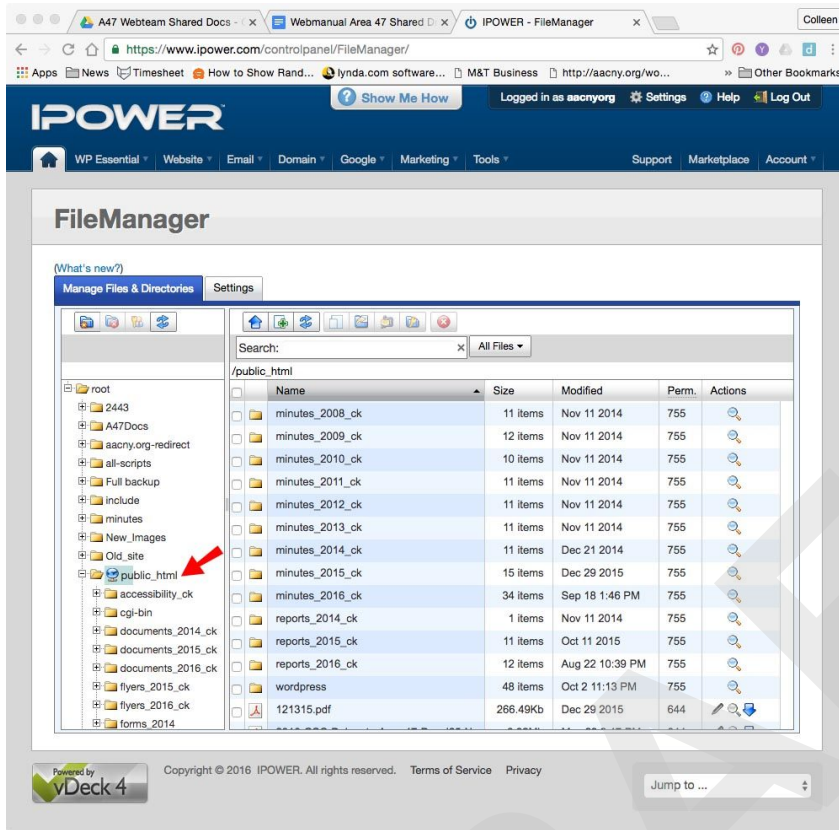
A47 Webteam Shared Docs - ( × | Webmanual Area 47 Shared D × | IPOWER - FileManager × | Colleen

https://www.ipower.com/controlpanel/FileManager/

Apps | News | Timesheet | How to Show Rand... | lynda.com software... | M&T Business | http://aacny.org/wo... | » | Other Bookmarks

Show Me How | Logged in as aacnyorg | Settings | Help | Log Out

IPOWER

WP Essential ▾ | Website ▾ | Email ▾ | Domain ▾ | Google ▾ | Marketing ▾ | Tools ▾ | Support | Marketplace | Account ▾

FileManager

(What's new?)

Manage Files & Directories | Settings

Search: × | All Files ▾

/public_html

root
2443
A47Docs
aacny.org-redirect
all-scripts
Full backup
include
minutes
New_Images
Old_site
public_html
accessibility_ck
cgi-bin
documents_2014_ck
documents_2015_ck
documents_2016_ck
flyers_2015_ck
flyers_2016_ck
forms_2014

| Name | Size | Modified | Perm. | Actions |
|---|---|---|---|---|
| minutes_2008_ck | 11 items | Nov 11 2014 | 755 | |
| minutes_2009_ck | 12 items | Nov 11 2014 | 755 | |
| minutes_2010_ck | 10 items | Nov 11 2014 | 755 | |
| minutes_2011_ck | 11 items | Nov 11 2014 | 755 | |
| minutes_2012_ck | 11 items | Nov 11 2014 | 755 | |
| minutes_2013_ck | 11 items | Nov 11 2014 | 755 | |
| minutes_2014_ck | 11 items | Dec 21 2014 | 755 | |
| minutes_2015_ck | 15 items | Dec 29 2015 | 755 | |
| minutes_2016_ck | 34 items | Sep 18 1:46 PM | 755 | |
| reports_2014_ck | 1 items | Nov 11 2014 | 755 | |
| reports_2015_ck | 11 items | Oct 11 2015 | 755 | |
| reports_2016_ck | 12 items | Aug 22 10:39 PM | 755 | |
| wordpress | 48 items | Oct 2 11:13 PM | 755 | |
| 121315.pdf | 266.49Kb | Dec 29 2015 | 644 | |

Powered by vDeck 4

Copyright © 2016 IPOWER. All rights reserved. Terms of Service Privacy

Jump to ...